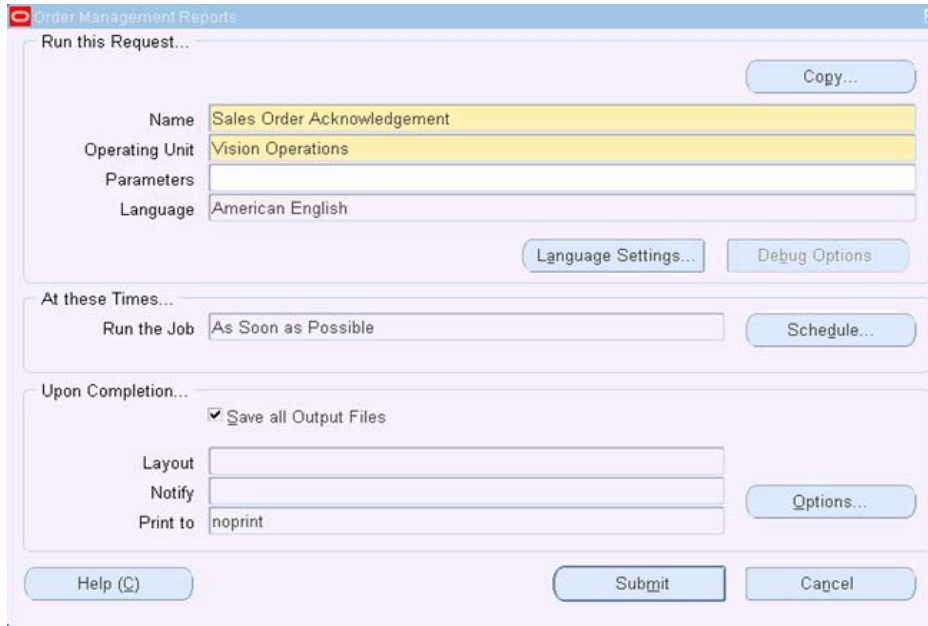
Order Management Reports

Run this Request...

Copy...

Name Sales Order Acknowledgement

Operating Unit Vision Operations

Parameters

Language American English

Language Settings... Debug Options

At these Times...

Run the Job As Soon as Possible

Schedule...

Upon Completion...

Save all Output Files

Layout

Notify

Print to noprint

Options...

Help (C) Submit Cancel